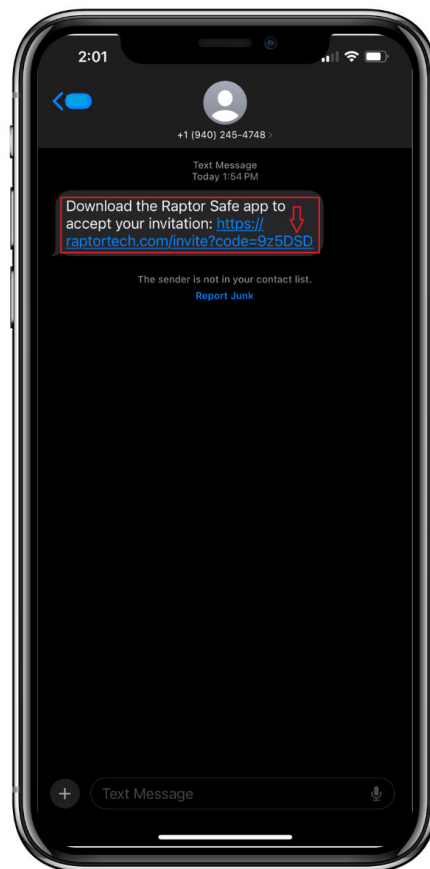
2:01

+1 (940) 245-4748 >

Text Message
Today 1:54 PM

Download the Raptor Safe app to accept your invitation: https://raptortech.com/invite?code=9z5DSD

The sender is not in your contact list.
Report Junk

Text Message